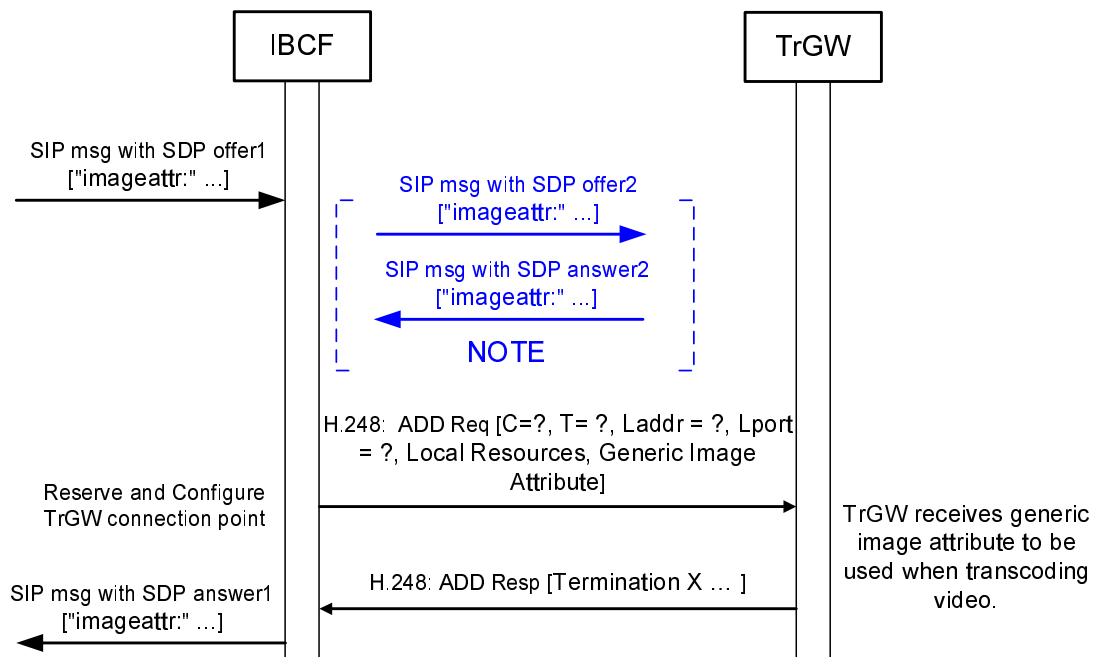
IBCF

TrGW

SIP msg with SDP offer1 ["imageattr:" ...]

SIP msg with SDP offer2 ["imageattr:" ...]

SIP msg with SDP answer2 ["imageattr:" ...]

NOTE

H.248: ADD Req [C=?, T= ?, Laddr = ?, Lport = ?, Local Resources, Generic Image Attribute]

Reserve and Configure TrGW connection point

TrGW receives generic image attribute to be used when transcoding video.

H.248: ADD Resp [Termination X … ]

SIP msg with SDP answer1 ["imageattr:" ...]